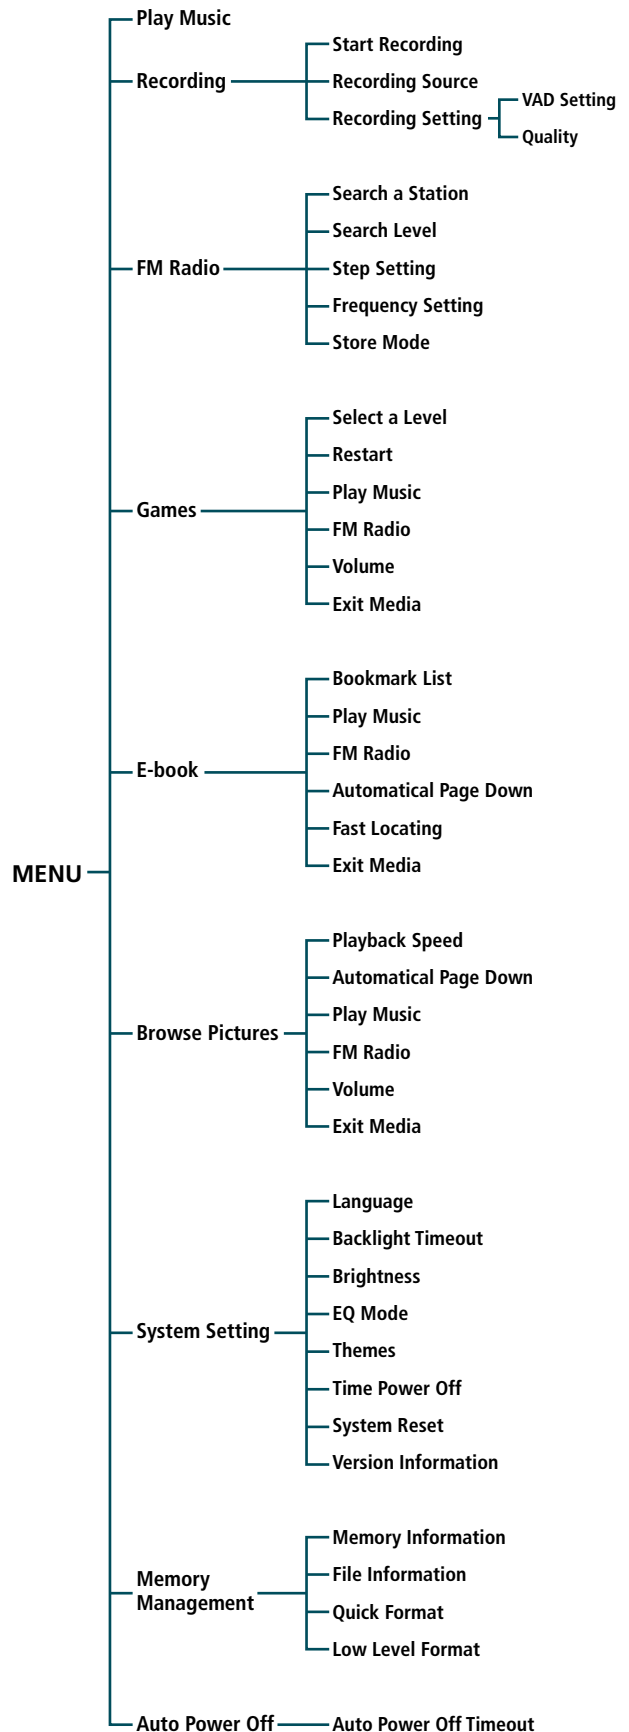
MENU

Play Music

Recording
Start Recording
Recording Source
Recording Setting
VAD Setting
Quality

FM Radio
Search a Station
Search Level
Step Setting
Frequency Setting
Store Mode

Games
Select a Level
Restart
Play Music
FM Radio
Volume
Exit Media

E-book
Bookmark List
Play Music
FM Radio
Automatical Page Down
Fast Locating
Exit Media

Browse Pictures
Playback Speed
Automatical Page Down
Play Music
FM Radio
Volume
Exit Media

System Setting
Language
Backlight Timeout
Brightness
EQ Mode
Themes
Time Power Off
System Reset
Version Information

Memory Management
Memory Information
File Information
Quick Format
Low Level Format

Auto Power Off
Auto Power Off Timeout